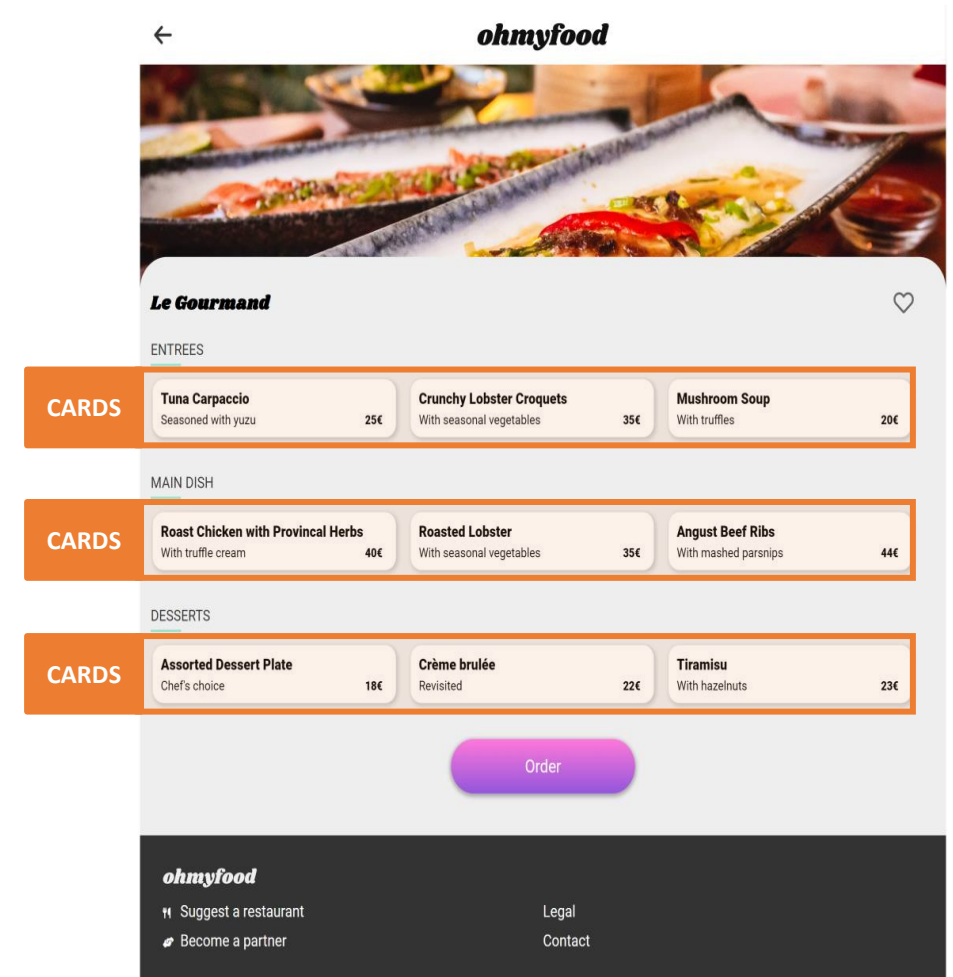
ohmyfood

Le Gourmand

ENTREES

CARDS

Tuna Carpaccio
Seasoned with yuzu 25€

Crunchy Lobster Croquets
With seasonal vegetables 35€

Mushroom Soup
With truffles 20€

MAIN DISH

CARDS

Roast Chicken with Provincal Herbs
With truffle cream 40€

Roasted Lobster
With seasonal vegetables 35€

Angust Beef Ribs
With mashed parsnips 44€

DESSERTS

CARDS

Assorted Dessert Plate
Chef's choice 18€

Crème brulée
Revisited 22€

Tiramisu
With hazelnuts 23€

Order

ohmyfood

Suggest a restaurant

Become a partner

Legal

Contact